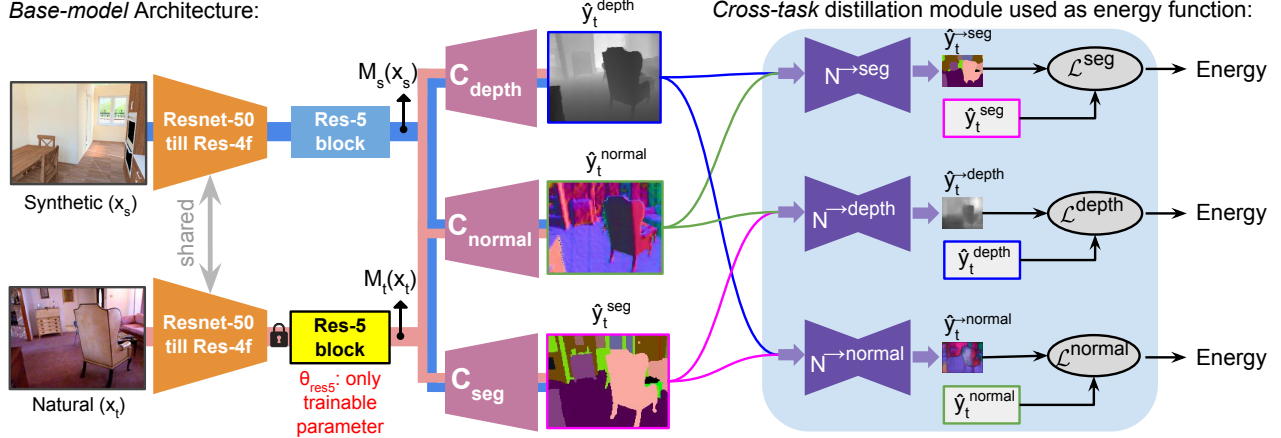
*Base-model* Architecture:

*Cross-task* distillation module used as energy function:

Synthetic ($x_s$)

shared

Natural ($x_t$)

Resnet-50 till Res-4f

Resnet-50 till Res-4f

Res-5 block

Res-5 block

$\theta_{res5}$: only trainable parameter

$M_s(x_s)$

$M_t(x_t)$

$C_{depth}$

$C_{normal}$

$C_{seg}$

$\hat{y}_t^{depth}$

$\hat{y}_t^{normal}$

$\hat{y}_t^{seg}$

$N^{\rightarrow seg}$

$N^{\rightarrow depth}$

$N^{\rightarrow normal}$

$\hat{y}_t^{\rightarrow seg}$

$\hat{y}_t^{seg}$

$\mathcal{L}^{seg}$

Energy

$\hat{y}_t^{\rightarrow depth}$

$\hat{y}_t^{depth}$

$\mathcal{L}^{depth}$

Energy

$\hat{y}_t^{\rightarrow normal}$

$\hat{y}_t^{normal}$

$\mathcal{L}^{normal}$

Energy